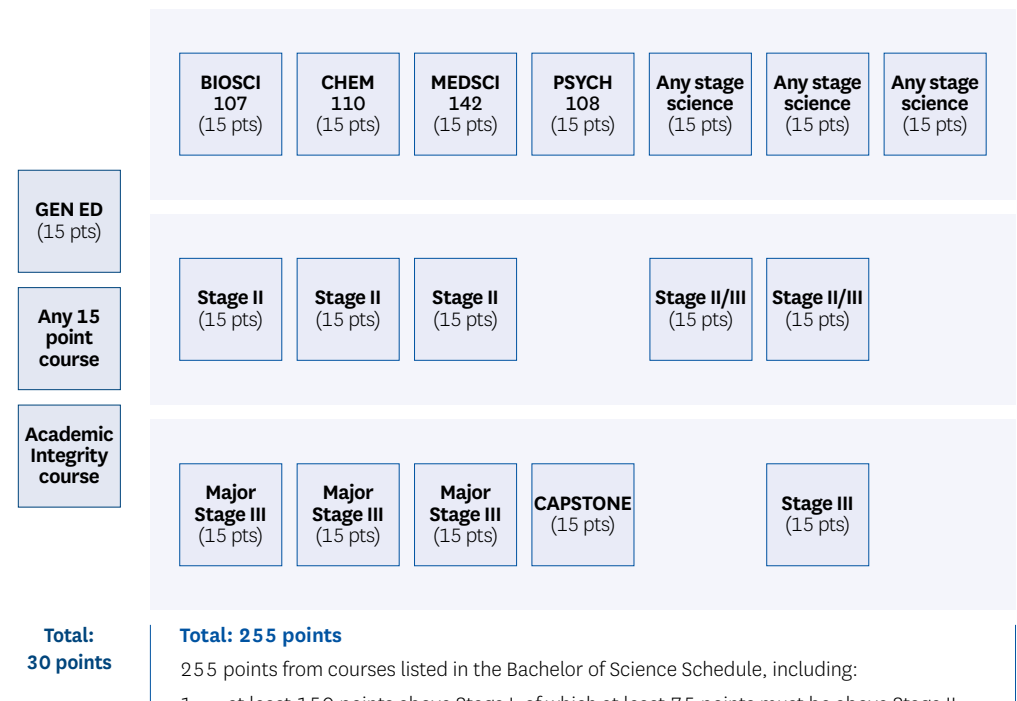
BIOSCI 107 (15 pts)

CHEM 110 (15 pts)

MEDSCI 142 (15 pts)

PSYCH 108 (15 pts)

Any stage science (15 pts)

Any stage science (15 pts)

Any stage science (15 pts)

GEN ED (15 pts)

Any 15 point course

Academic Integrity course

Stage II (15 pts)

Stage II (15 pts)

Stage II (15 pts)

Stage II/III (15 pts)

Stage II/III (15 pts)

Major Stage III (15 pts)

Major Stage III (15 pts)

Major Stage III (15 pts)

CAPSTONE (15 pts)

Stage III (15 pts)

Total: 30 points

Total: 255 points

255 points from courses listed in the Bachelor of Science Schedule, including:

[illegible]